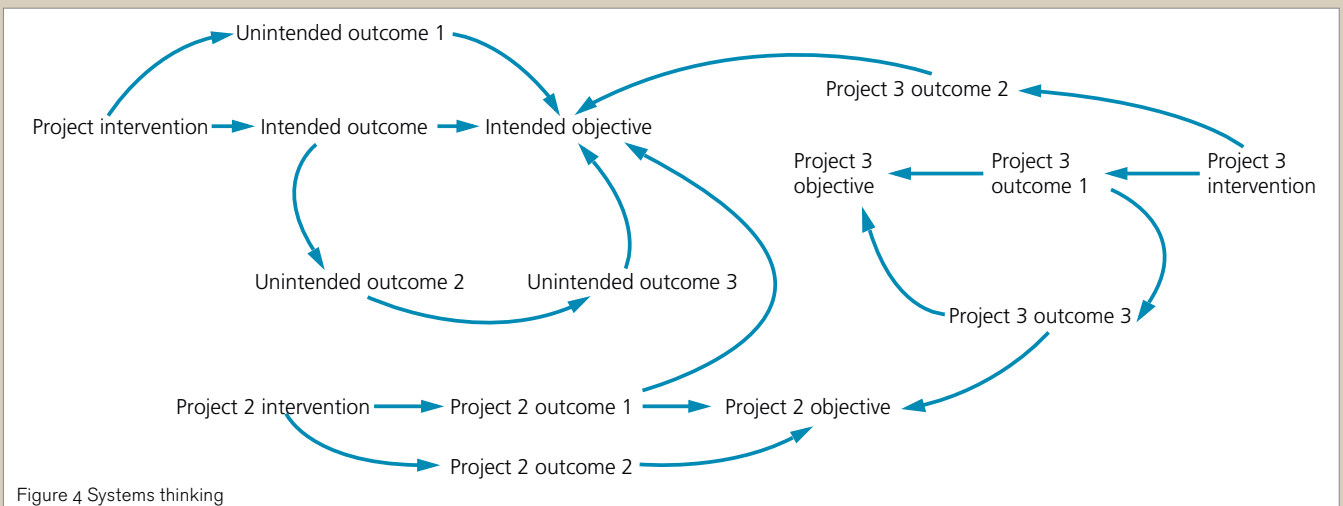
Unintended outcome 1

Project 3 outcome 2

Project intervention

Intended outcome

Intended objective

Project 3 objective

Project 3 outcome 1

Project 3 intervention

Unintended outcome 2

Unintended outcome 3

Project 3 outcome 3

Project 2 intervention

Project 2 outcome 1

Project 2 objective

Project 2 outcome 2

Figure 4 Systems thinking